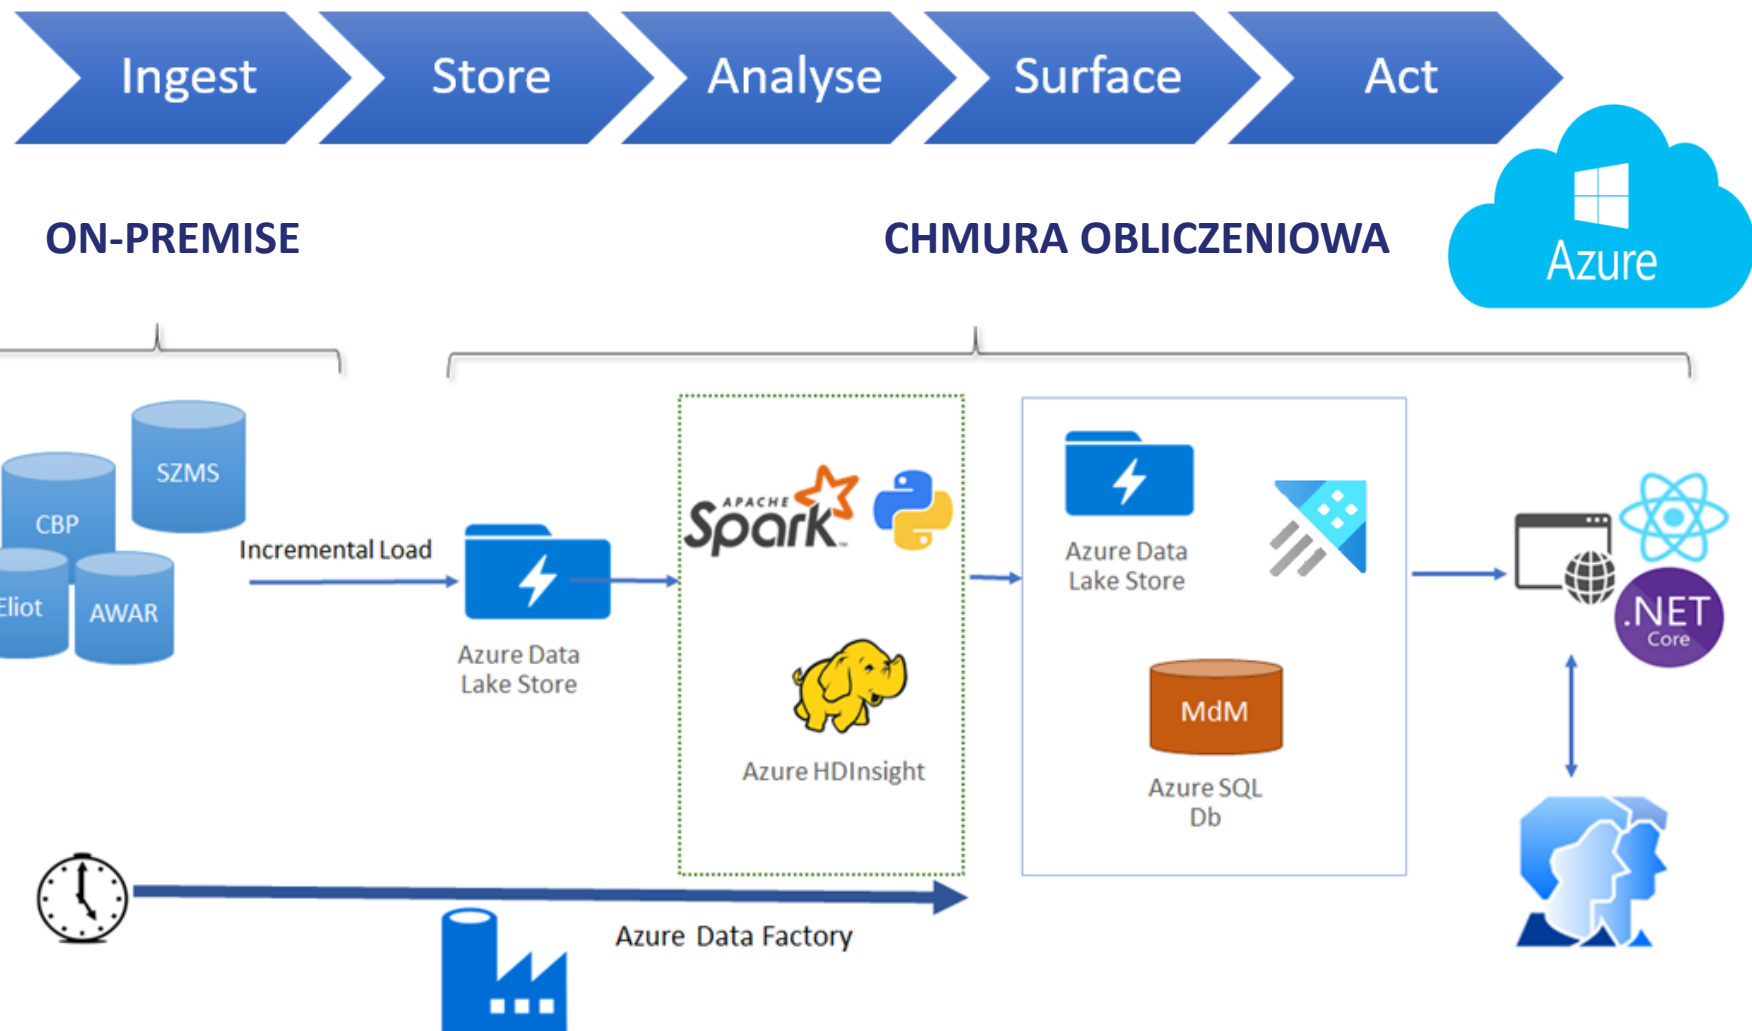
Ingest Store Analyse Surface Act

ON-PREMISE

CHMURA OBLICZENIOWA

Azure

SZMS

CBP

Eliot

AWAR

Incremental Load

Azure Data Lake Store

APACHE Spark

Azure HDInsight

Azure Data Lake Store

MdM

Azure SQL Db

.NET Core

Azure Data Factory